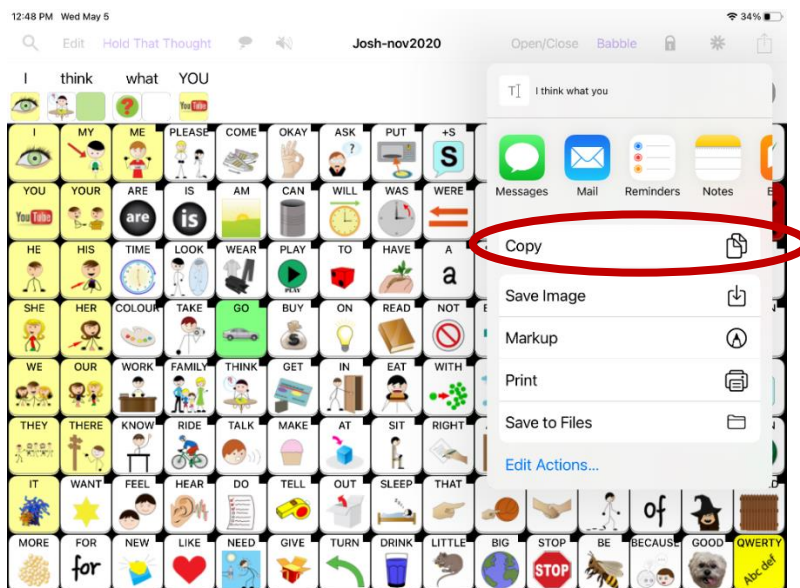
12:48 PM Wed May 5

34%

Edit Hold That Thought

Josh-nov2020

Open/Close Babble

I think what YOU

I think what you

Messages Mail Reminders Notes

Copy

Save Image

Markup

Print

Save to Files

Edit Actions...

I MY ME PLEASE COME OKAY ASK PUT +S

YOU YOUR ARE IS AM CAN WILL WAS WERE

are is

HE HIS TIME LOOK WEAR PLAY TO HAVE A

a

SHE HER COLOUR TAKE GO BUY ON READ NOT

WE OUR WORK FAMILY THINK GET IN EAT WITH

THEY THERE KNOW RIDE TALK MAKE AT SIT RIGHT

IT WANT FEEL HEAR DO TELL OUT SLEEP THAT

of

MORE FOR NEW LIKE NEED GIVE TURN DRINK LITTLE BIG STOP BE BECAUSE GOOD QWERTY

for STOP Abc def